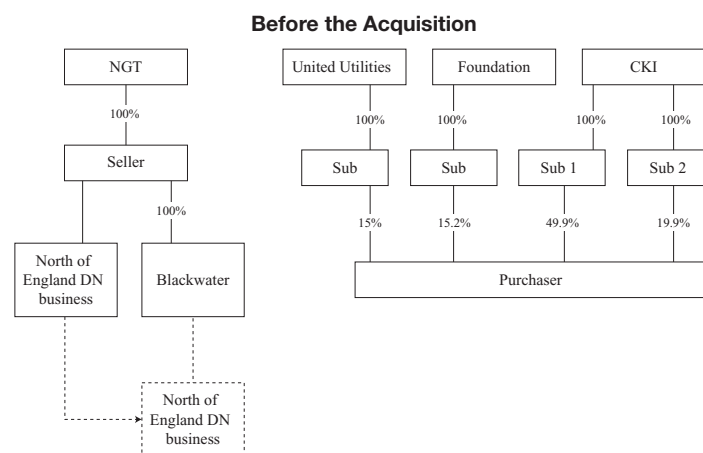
Before the Acquisition

NGT

100%

Seller

100%

North of England DN business

Blackwater

North of England DN business

United Utilities

Foundation

CKI

100%

100%

100%

100%

Sub

Sub

Sub 1

Sub 2

15%

15.2%

49.9%

19.9%

Purchaser